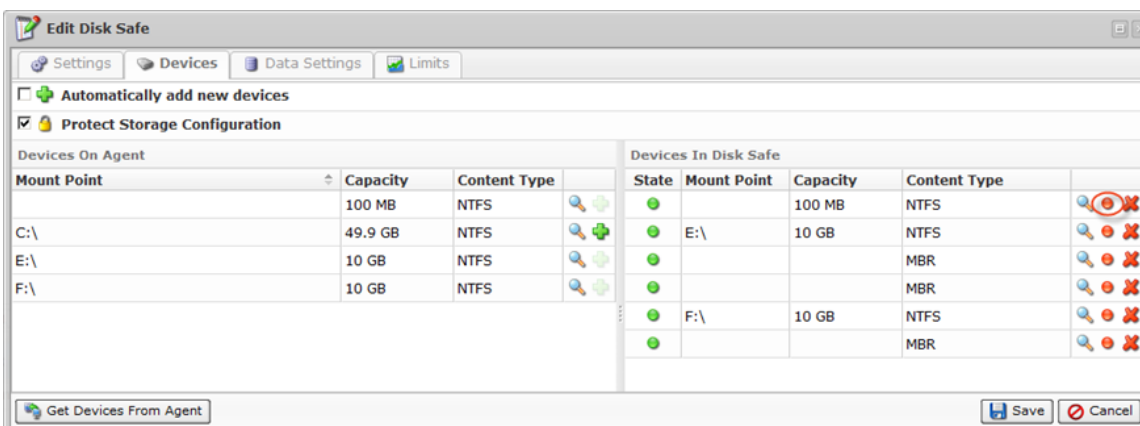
Edit Disk Safe

Settings | Devices | Data Settings | Limits

☐ Automatically add new devices

☑ Protect Storage Configuration

Devices On Agent

| Mount Point | Capacity | Content Type | |
|---|---|---|---|
| | 100 MB | NTFS | |
| C:\ | 49.9 GB | NTFS | |
| E:\ | 10 GB | NTFS | |
| F:\ | 10 GB | NTFS | |

Devices In Disk Safe

| State | Mount Point | Capacity | Content Type | |
|---|---|---|---|---|
| | | 100 MB | NTFS | |
| | E:\ | 10 GB | NTFS | |
| | | | MBR | |
| | | | MBR | |
| | F:\ | 10 GB | NTFS | |
| | | | MBR | |

Get Devices From Agent

Save | Cancel